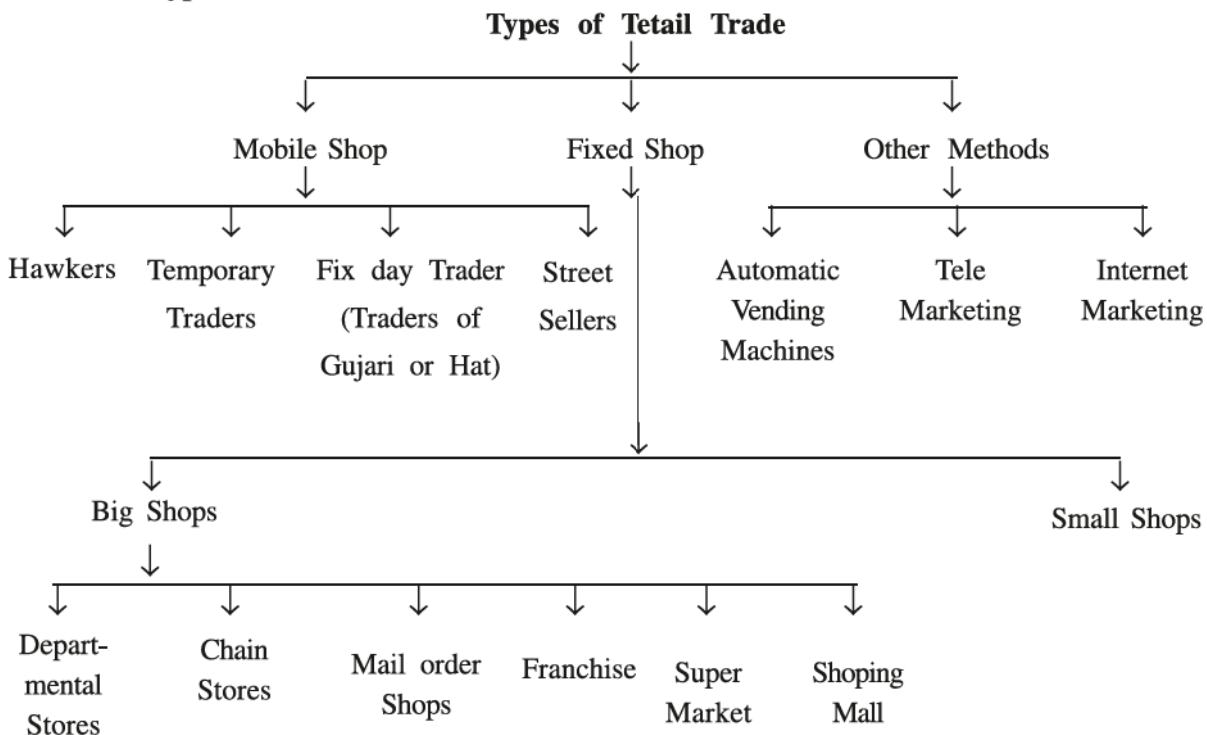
Types of Tetail Trade

Mobile Shop

Fixed Shop

Other Methods

Hawkers

Temporary Traders

Fix day Trader (Traders of Gujari or Hat)

Street Sellers

Automatic Vending Machines

Tele Marketing

Internet Marketing

Big Shops

Small Shops

Departmental Stores

Chain Stores

Mail order Shops

Franchise

Super Market

Shoping Mall